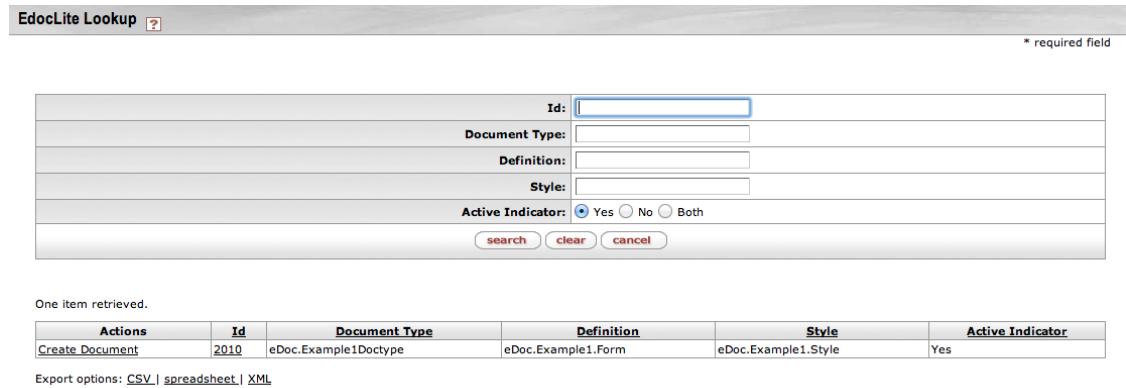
EdocLite Lookup ?

* required field

Id:
Document Type:
Definition:
Style:
Active Indicator: Yes No Both

search clear cancel

One item retrieved.

| Actions | Id | Document Type | Definition | Style | Active Indicator |
|---|---|---|---|---|---|
| Create Document | 2010 | eDoc.Example1Doctype | eDoc.Example1.Form | eDoc.Example1.Style | Yes |

Export options: CSV | spreadsheet | XML